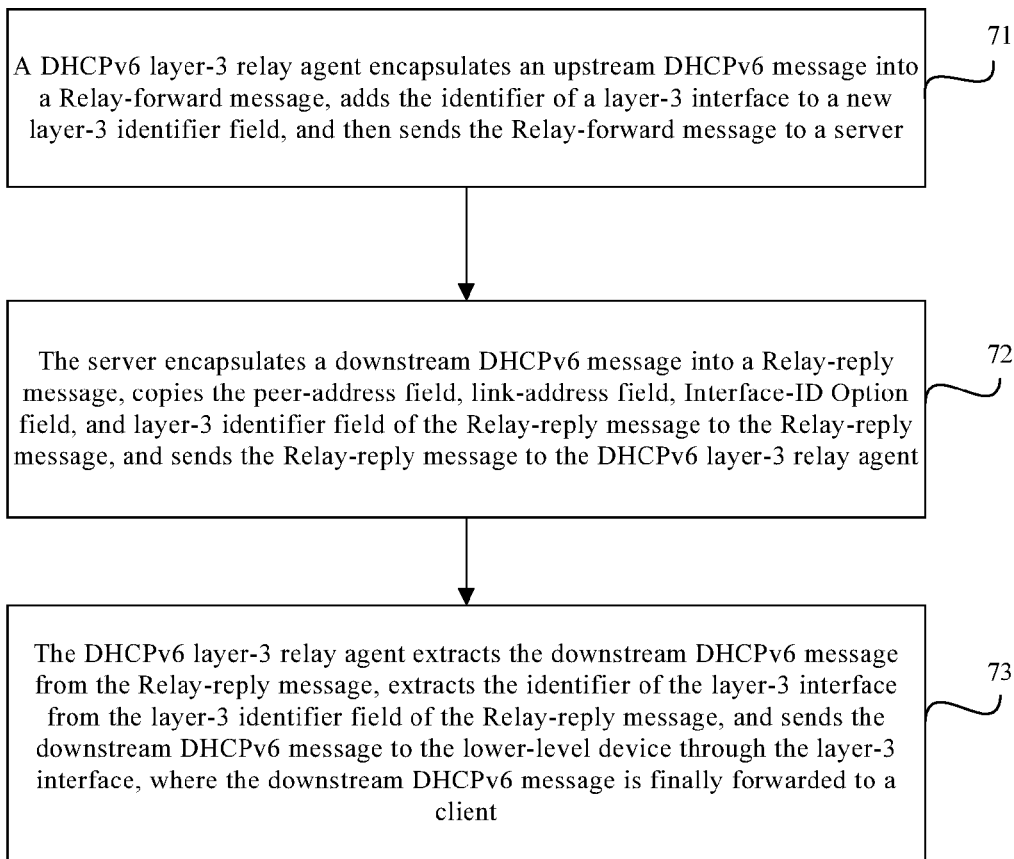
A DHCPv6 layer-3 relay agent encapsulates an upstream DHCPv6 message into a Relay-forward message, adds the identifier of a layer-3 interface to a new layer-3 identifier field, and then sends the Relay-forward message to a server

71

The server encapsulates a downstream DHCPv6 message into a Relay-reply message, copies the peer-address field, link-address field, Interface-ID Option field, and layer-3 identifier field of the Relay-reply message to the Relay-reply message, and sends the Relay-reply message to the DHCPv6 layer-3 relay agent

72

The DHCPv6 layer-3 relay agent extracts the downstream DHCPv6 message from the Relay-reply message, extracts the identifier of the layer-3 interface from the layer-3 identifier field of the Relay-reply message, and sends the downstream DHCPv6 message to the lower-level device through the layer-3 interface, where the downstream DHCPv6 message is finally forwarded to a client

73